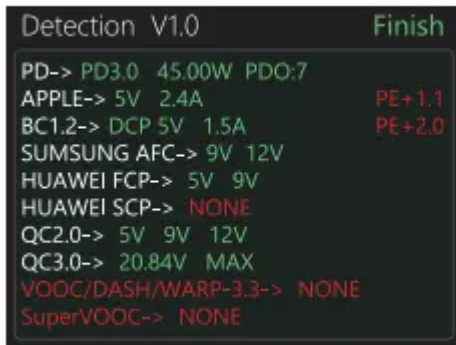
Detection V1.0 Finish

PD-> PD3.0 45.00W PDO:7
APPLE-> 5V 2.4A PE+1.1
BC1.2-> DCP 5V 1.5A PE+2.0
SUMSUNG AFC-> 9V 12V
HUAWEI FCP-> 5V 9V
HUAWEI SCP-> NONE
QC2.0-> 5V 9V 12V
QC3.0-> 20.84V MAX
VOOC/DASH/WARP-3.3-> NONE
SuperVOOC-> NONE